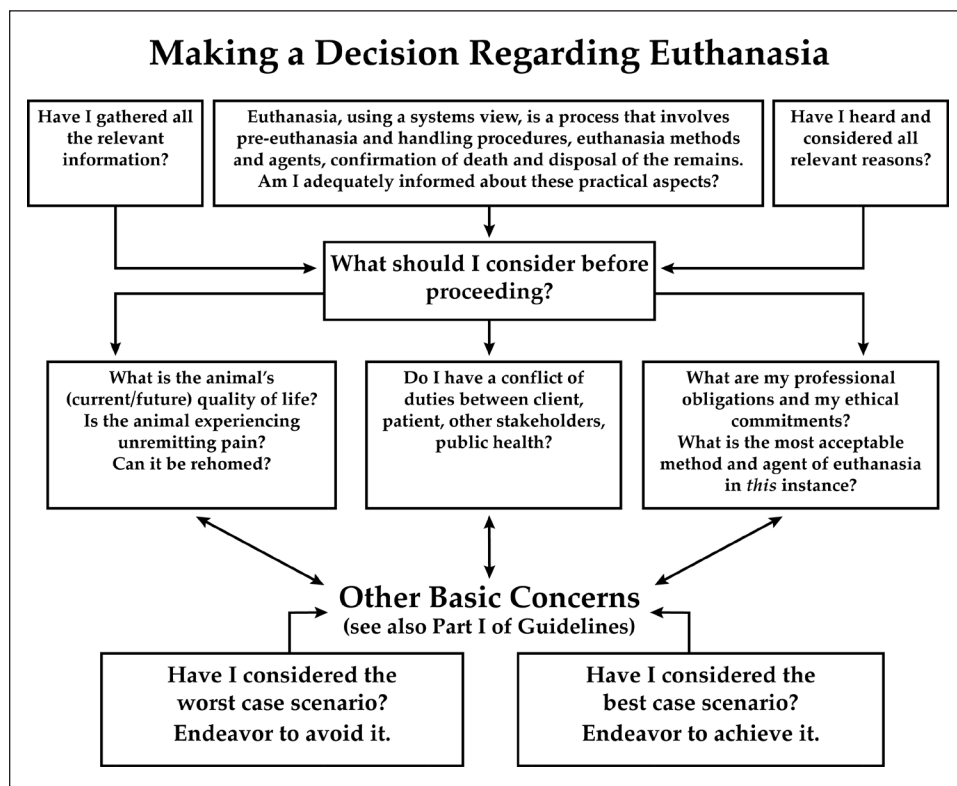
Making a Decision Regarding Euthanasia

Have I gathered all the relevant information?

Euthanasia, using a systems view, is a process that involves pre-euthanasia and handling procedures, euthanasia methods and agents, confirmation of death and disposal of the remains. Am I adequately informed about these practical aspects?

Have I heard and considered all relevant reasons?

What should I consider before proceeding?

What is the animal's (current/future) quality of life? Is the animal experiencing unremitting pain? Can it be rehomed?

Do I have a conflict of duties between client, patient, other stakeholders, public health?

What are my professional obligations and my ethical commitments? What is the most acceptable method and agent of euthanasia in *this* instance?

Other Basic Concerns
(see also Part I of Guidelines)

Have I considered the worst case scenario? Endeavor to avoid it.

Have I considered the best case scenario? Endeavor to achieve it.